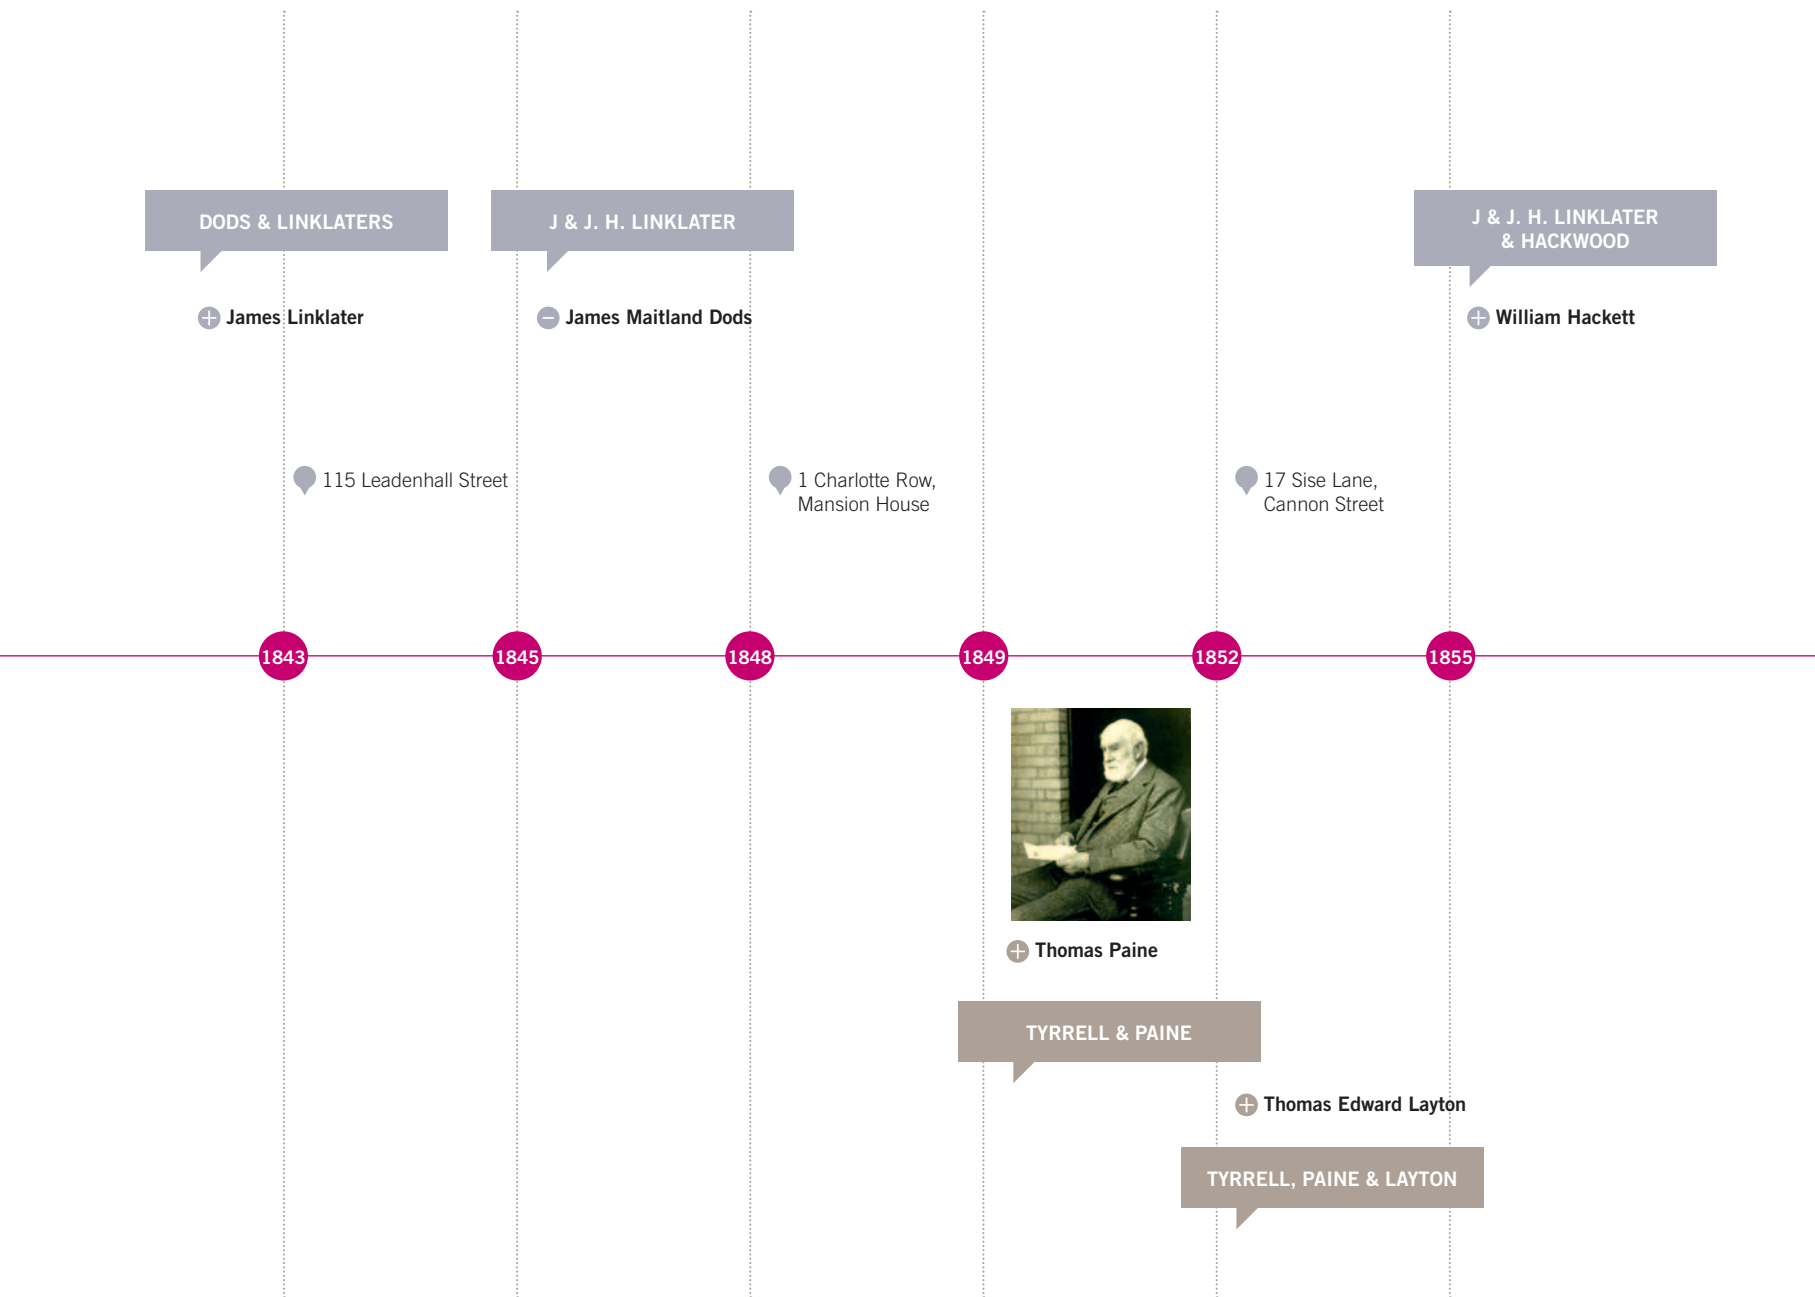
DODS & LINKLATERS

James Linklater

J & J. H. LINKLATER

James Maitland Dods

J & J. H. LINKLATER & HACKWOOD

William Hackett

115 Leadenhall Street

1 Charlotte Row, Mansion House

17 Sise Lane, Cannon Street

1843

1845

1848

1849

1852

1855

Thomas Paine

TYRRELL & PAINE

Thomas Edward Layton

TYRRELL, PAINE & LAYTON